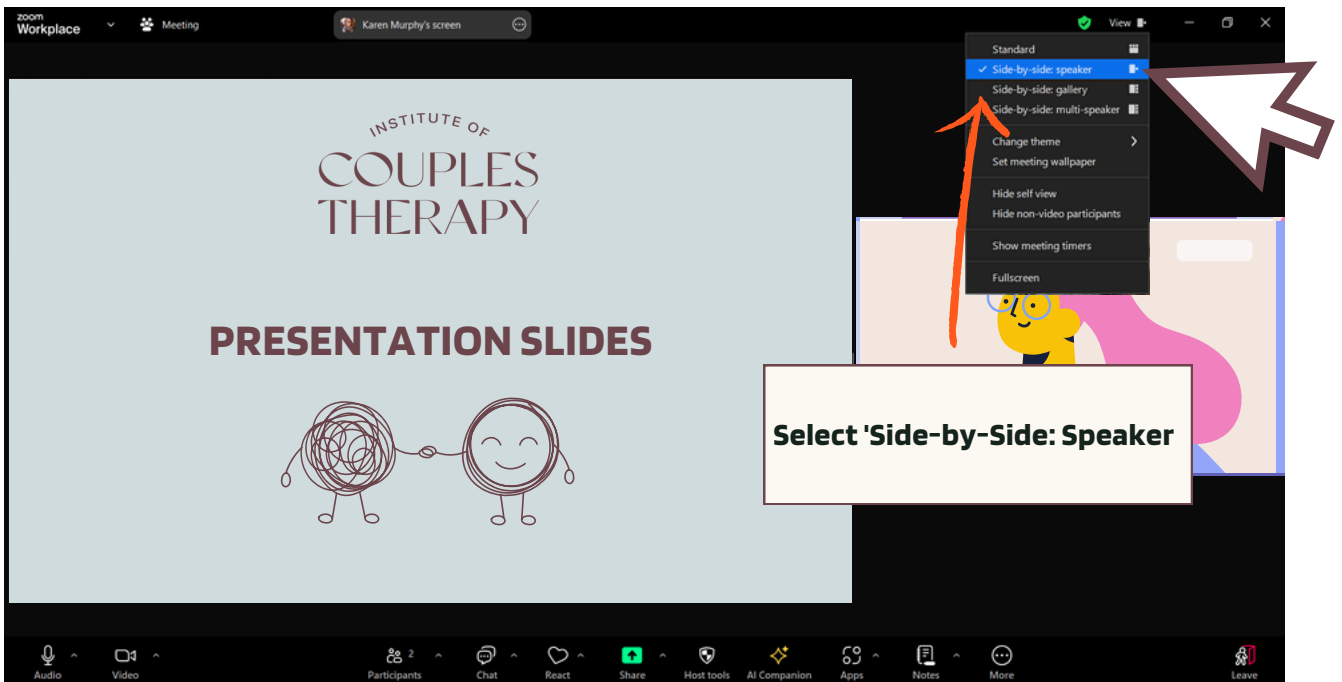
zoom Workplace
Meeting
Karen Murphy's screen
View

Standard
✓ Side-by-side: speaker
Side-by-side: gallery
Side-by-side: multi-speaker
Change theme
Set meeting wallpaper
Hide self view
Hide non-video participants
Show meeting timers
Fullscreen

INSTITUTE OF
COUPLES
THERAPY

PRESENTATION SLIDES

Select 'Side-by-Side: Speaker

Audio
Video
2
Participants
Chat
React
Share
Host tools
AI Companion
Apps
Notes
More
Leave